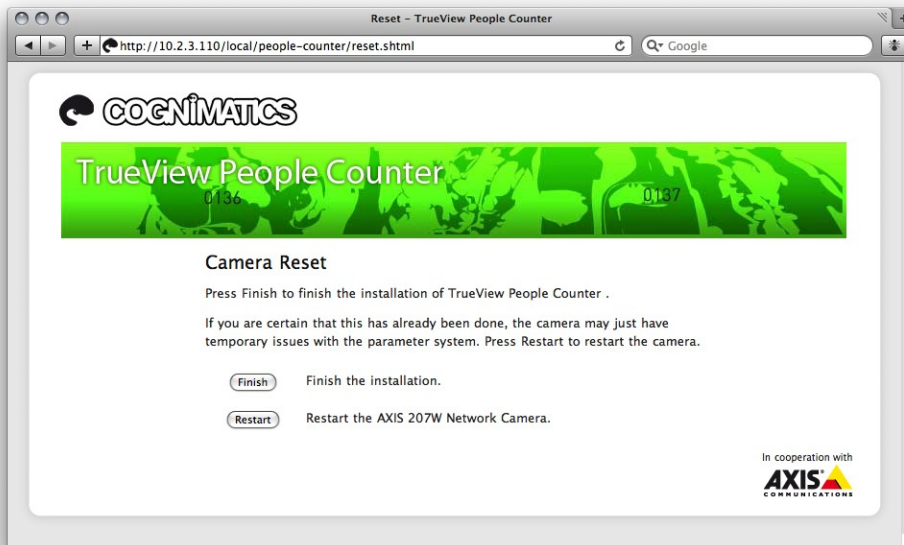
Reset – TrueView People Counter

http://10.2.3.110/local/people-counter/reset.shtml

Google

COGNIMATICS

TrueView People Counter

0136

0137

Camera Reset

Press Finish to finish the installation of TrueView People Counter .

If you are certain that this has already been done, the camera may just have temporary issues with the parameter system. Press Restart to restart the camera.

Finish Finish the installation.

Restart Restart the AXIS 207W Network Camera.

In cooperation with

AXIS COMMUNICATIONS